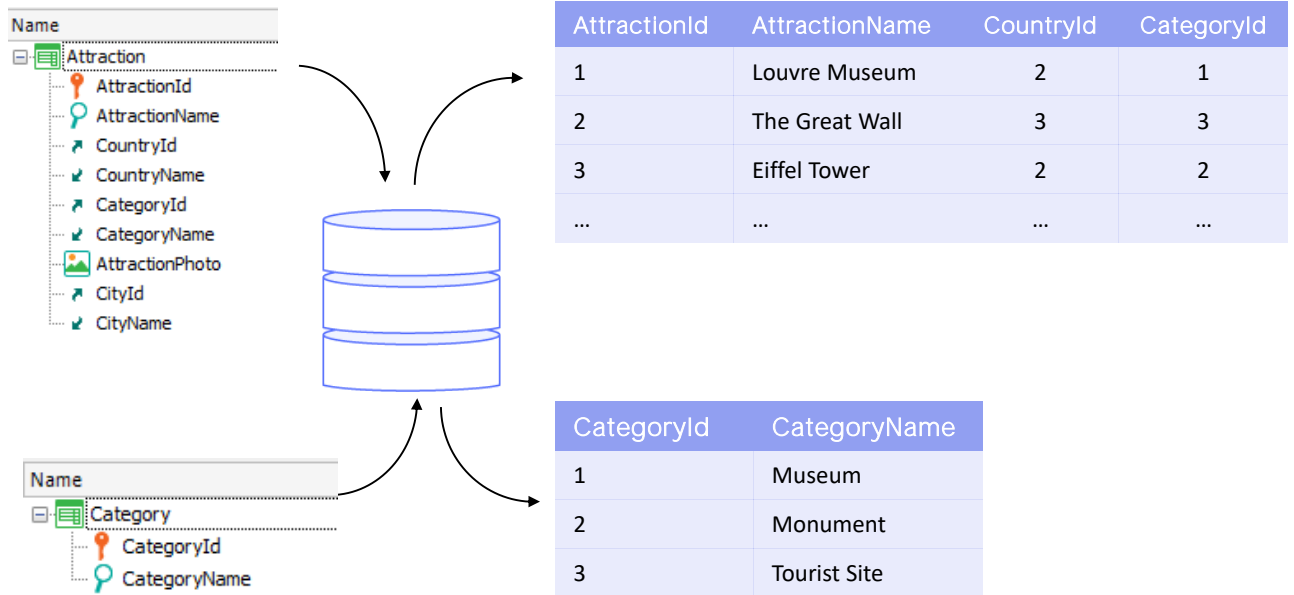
Name
Attraction
AttractionId
AttractionName
CountryId
CountryName
CategoryId
CategoryName
AttractionPhoto
CityId
CityName

| AttractionId | AttractionName | CountryId | CategoryId |
|---|---|---|---|
| 1 | Louvre Museum | 2 | 1 |
| 2 | The Great Wall | 3 | 3 |
| 3 | Eiffel Tower | 2 | 2 |
| ... | ... | ... | ... |

Name
Category
CategoryId
CategoryName

| CategoryId | CategoryName |
|---|---|
| 1 | Museum |
| 2 | Monument |
| 3 | Tourist Site |